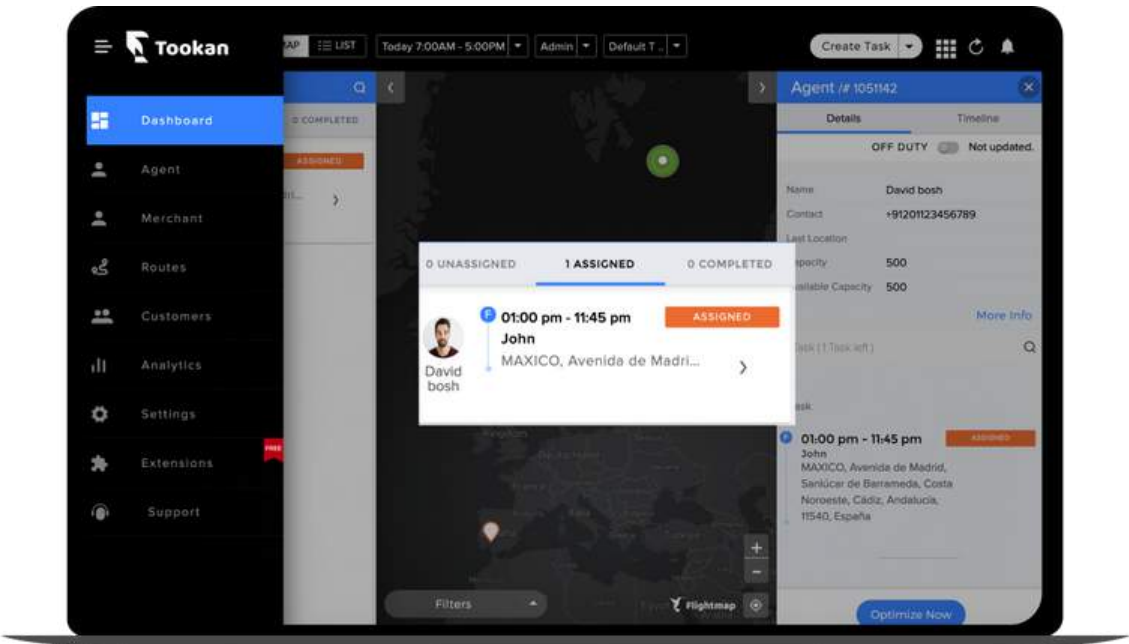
Tookan

AP LIST Today 7:00AM - 5:00PM Admin Default T..

Create Task

Dashboard
Agent
Merchant
Routes
Customers
Analytics
Settings
Extensions FREE
Support

0 COMPLETED
ASSIGNED

Agent /# 1051142
Details Timeline
OFF DUTY Not updated.
Name David bosh
Contact +91201123456789
Last Location
apacity 500
ailable Capacity 500
More Info
Task (1 Task left)
sk

0 UNASSIGNED 1 ASSIGNED 0 COMPLETED

David bosh
P 01:00 pm - 11:45 pm
John
MAXICO, Avenida de Madri...
ASSIGNED

01:00 pm - 11:45 pm ASSIGNED
John
MAXICO, Avenida de Madrid, Sanlúcar de Barrameda, Costa Noroeste, Cádiz, Andalucía, 11540, España

Filters
Flightmap
Optimize Now